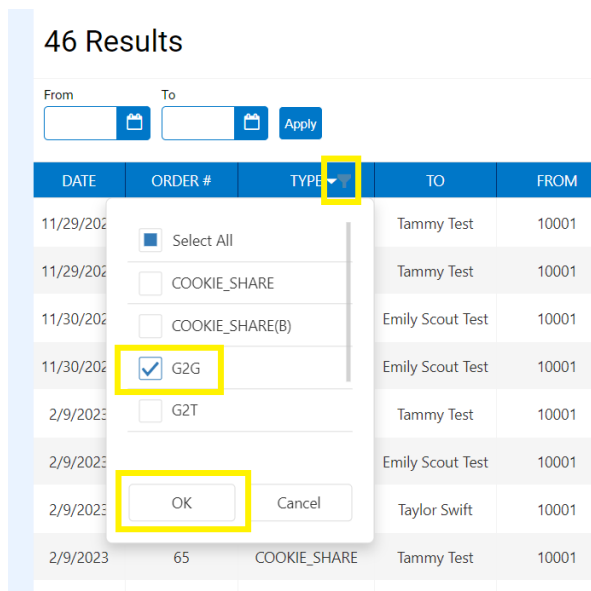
46 Results

From

To

Apply

| DATE | ORDER # | TYPE | TO | FROM |
|---|---|---|---|---|
| 11/29/202 | | | Tammy Test | 10001 |
| 11/29/202 | | | Tammy Test | 10001 |
| 11/30/202 | | | Emily Scout Test | 10001 |
| 11/30/202 | | | Emily Scout Test | 10001 |
| 2/9/2023 | | | Tammy Test | 10001 |
| 2/9/2023 | | | Emily Scout Test | 10001 |
| 2/9/2023 | | | Taylor Swift | 10001 |
| 2/9/2023 | 65 | COOKIE_SHARE | Tammy Test | 10001 |

Select All
COOKIE_SHARE
COOKIE_SHARE(B)
G2G
G2T

OK
Cancel